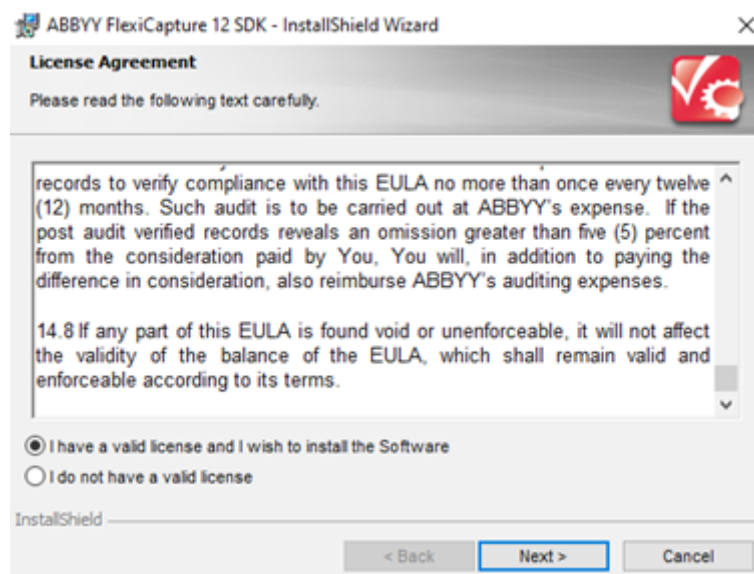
ABBYY FlexiCapture 12 SDK - InstallShield Wizard

License Agreement

Please read the following text carefully.

records to verify compliance with this EULA no more than once every twelve (12) months. Such audit is to be carried out at ABBYY's expense. If the post audit verified records reveals an omission greater than five (5) percent from the consideration paid by You, You will, in addition to paying the difference in consideration, also reimburse ABBYY's auditing expenses.

14.8 If any part of this EULA is found void or unenforceable, it will not affect the validity of the balance of the EULA, which shall remain valid and enforceable according to its terms.

I have a valid license and I wish to install the Software

I do not have a valid license

InstallShield

< Back

Next >

Cancel